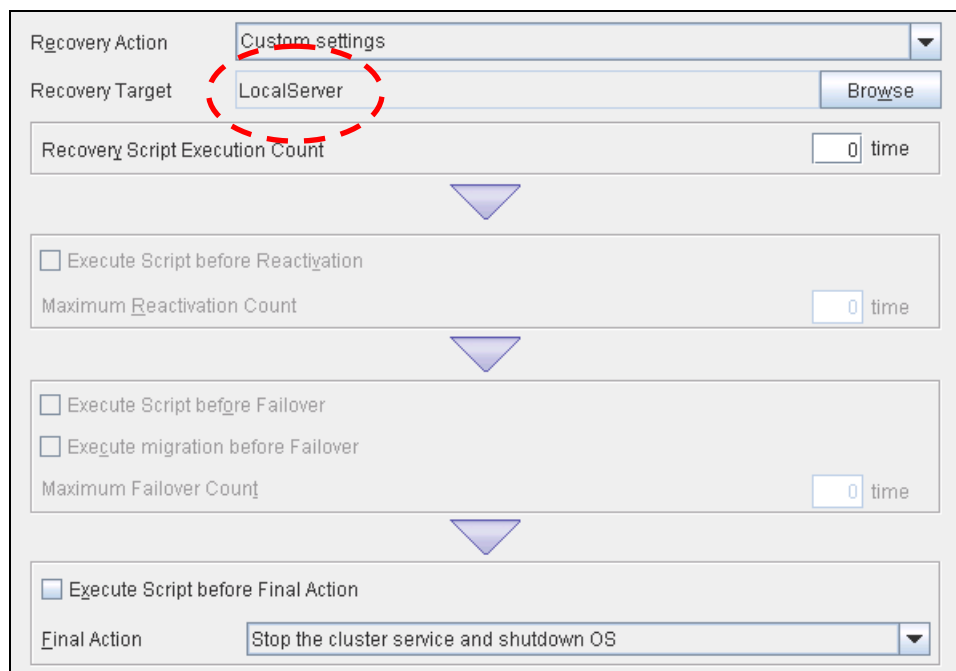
Recovery Action | Custom settings

Recovery Target | LocalServer | Browse

Recovery Script Execution Count | 0 time

Execute Script before Reactivation

Maximum Reactivation Count | 0 time

Execute Script before Failover

Execute migration before Failover

Maximum Failover Count | 0 time

Execute Script before Final Action

Final Action | Stop the cluster service and shutdown OS